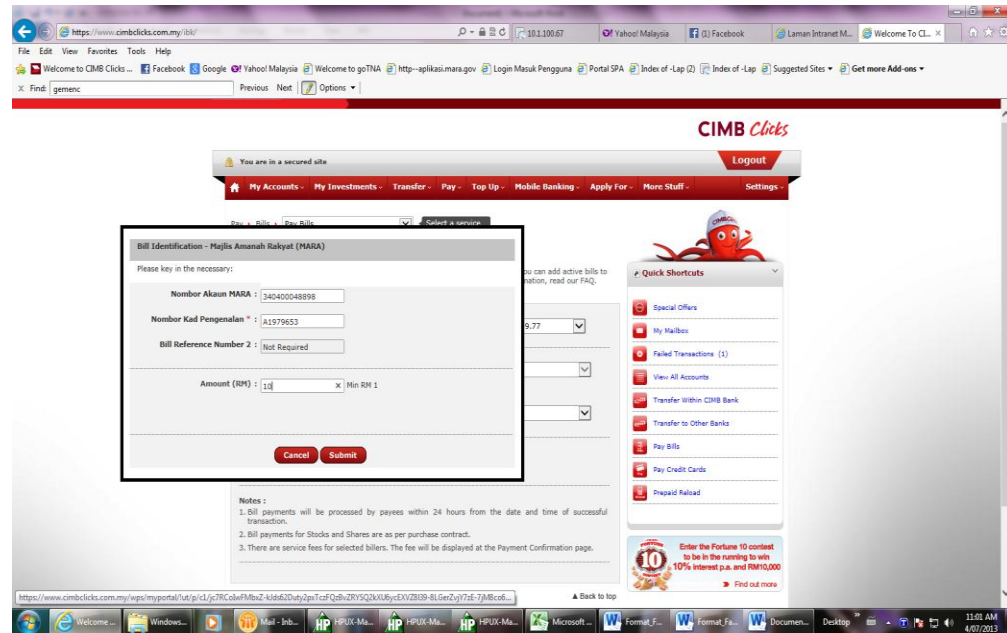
https://www.cimbclicks.com.my/ibk/
10.1.100.67
Yahoo! Malaysia
(1) Facebook
Laman Intranet M...
Welcome To Cl...

File Edit View Favorites Tools Help

Welcome to CIMB Clicks ... Facebook Google Yahoo! Malaysia Welcome to goTNA http--aplikasi.mara.gov Login Masuk Pengguna Portal SPA Index of -Lap (2) Index of -Lap Suggested Sites ▾ Get more Add-ons ▾

X Find: gemenc Previous Next Options ▾

CIMB Clicks

You are in a secured site

Logout

My Accounts ⌄ My Investments ⌄ Transfer ⌄ Pay ⌄ Top Up ⌄ Mobile Banking ⌄ Apply For ⌄ More Stuff ⌄ Settings ⌄

Pay › Bills › Pay Bills Select a service

Bill Identification - Majlis Amanah Rakyat (MARA)

Please key in the necessary:

Nombor Akaun MARA : 340400048898

Nombor Kad Pengenalan * : A1979653

Bill Reference Number 2 : Not Required

Amount (RM) : 10 × Min RM 1

Cancel Submit

ou can add active bills to nation, read our FAQ.

9.77

Quick Shortcuts

Special Offers
My Mailbox
Failed Transactions (1)
View All Accounts
Transfer Within CIMB Bank
Transfer to Other Banks
Pay Bills
Pay Credit Cards
Prepaid Reload

Notes :
1. Bill payments will be processed by payees within 24 hours from the date and time of successful transaction.
2. Bill payments for Stocks and Shares are as per purchase contract.
3. There are service fees for selected billers. The fee will be displayed at the Payment Confirmation page.

Enter the Fortune 10 contest to be in the running to win 10% interest p.a. and RM10,000

Find out more

▲ Back to top

https://www.cimbclicks.com.my/wps/myportal/!ut/p/c1/jc7RCoIwFMbxZ-kJds62Duty2pxTczFQzBvZRYSQ2kXU6ycEXVZ8l39-8LGerZvjY7zE-7jMBco6...

Welcome ... Windows... Mail - Inb... HPUX-Ma... HPUX-Ma... HPUX-Ma... Microsoft ... Format_F... Format_Fa... Documen... Desktop

11:01 AM
4/07/2013